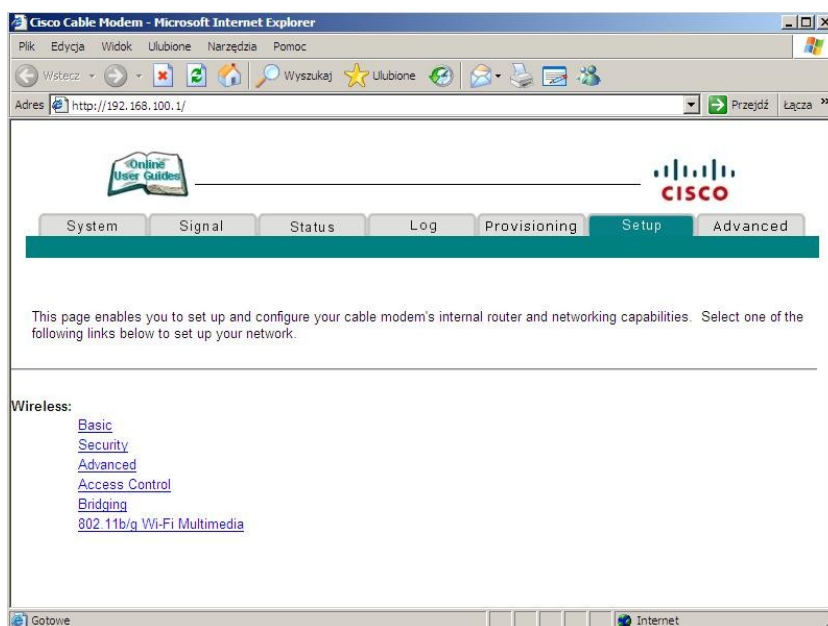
Cisco Cable Modem - Microsoft Internet Explorer

Plik Edycja Widok Ulubione Narzędzia Pomoc

Wstecz Wyszukaj Ulubione

Adres http://192.168.100.1/ Przejdź Łącza »

Online User Guides

CISCO

System Signal Status Log Provisioning Setup Advanced

This page enables you to set up and configure your cable modem's internal router and networking capabilities. Select one of the following links below to set up your network.

Wireless:

Basic
Security
Advanced
Access Control
Bridging
802.11b/g Wi-Fi Multimedia

Gotowe Internet